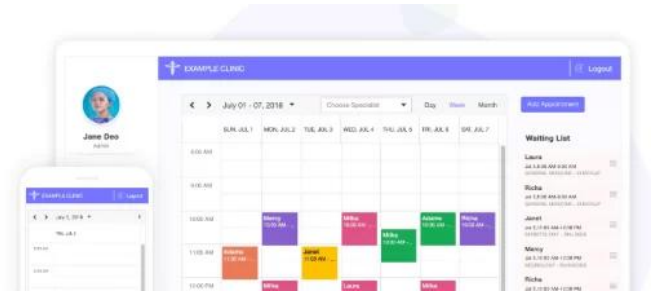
EXAMPLE CLINIC

Logout

Jane Deo

Admin

July 01 - 07, 2018

Choose Specialist

Day

Week

Month

Add Appointment

| | SUN, JUL 1 | MON, JUL 2 | TUE, JUL 3 | WED, JUL 4 | THU, JUL 5 | FRI, JUL 6 | SAT, JUL 7 |
|---|---|---|---|---|---|---|---|
| 8:00 AM | | | | | | | |
| 9:00 AM | | | | | | | |
| 10:00 AM | | Mercy 10:00 AM | | Mike 10:00 AM | Mike 10:30 AM | Adams 10:00 AM | Mike 10:00 AM |
| 11:00 AM | Adams 11:00 AM | | Janet 11:00 AM | | | | |
| 12:00 PM | | Mike | | Laura | | Mike | |

Waiting List

Laura

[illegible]

Richa

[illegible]

Janet

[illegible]

Mercy

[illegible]

Richa

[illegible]

EXAMPLE CLINIC

Logout

July 5, 2018

THU, JUL 5